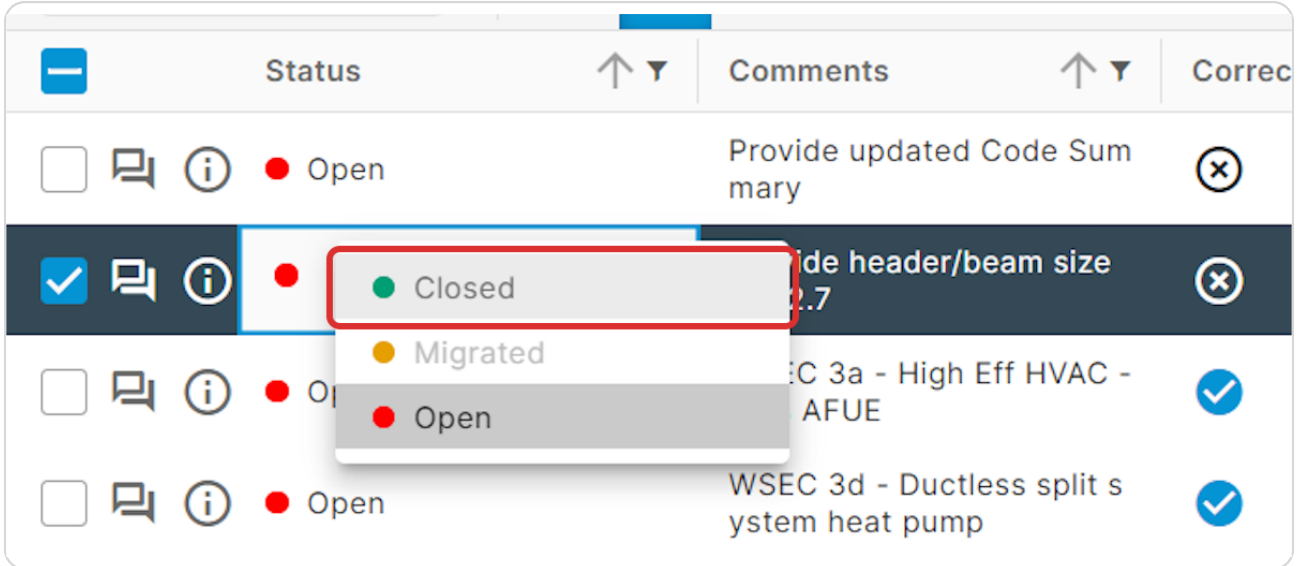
| | Status | Comments | Correc |
|---|---|---|---|
| | Open | Provide updated Code Summary | |
| | | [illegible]ide header/beam size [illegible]2.7 | |
| | Op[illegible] | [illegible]SEC 3a - High Eff HVAC - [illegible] AFUE | |
| | Open | WSEC 3d - Ductless split system heat pump | |

Closed
Migrated
Open